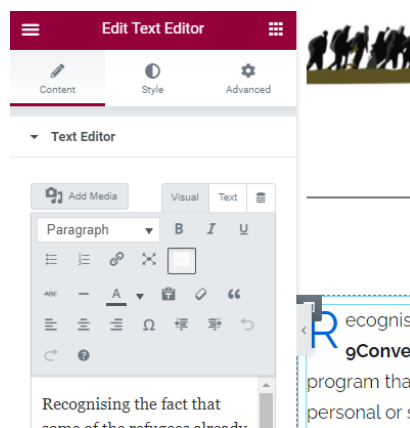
Edit Text Editor

Content
Style
Advanced

Text Editor

Add Media
Visual
Text

Paragraph
B
I
U

ABC
A
“

Ω

Recognising the fact that some of the refugees already

R ecognis
9Conve
program tha
personal or s